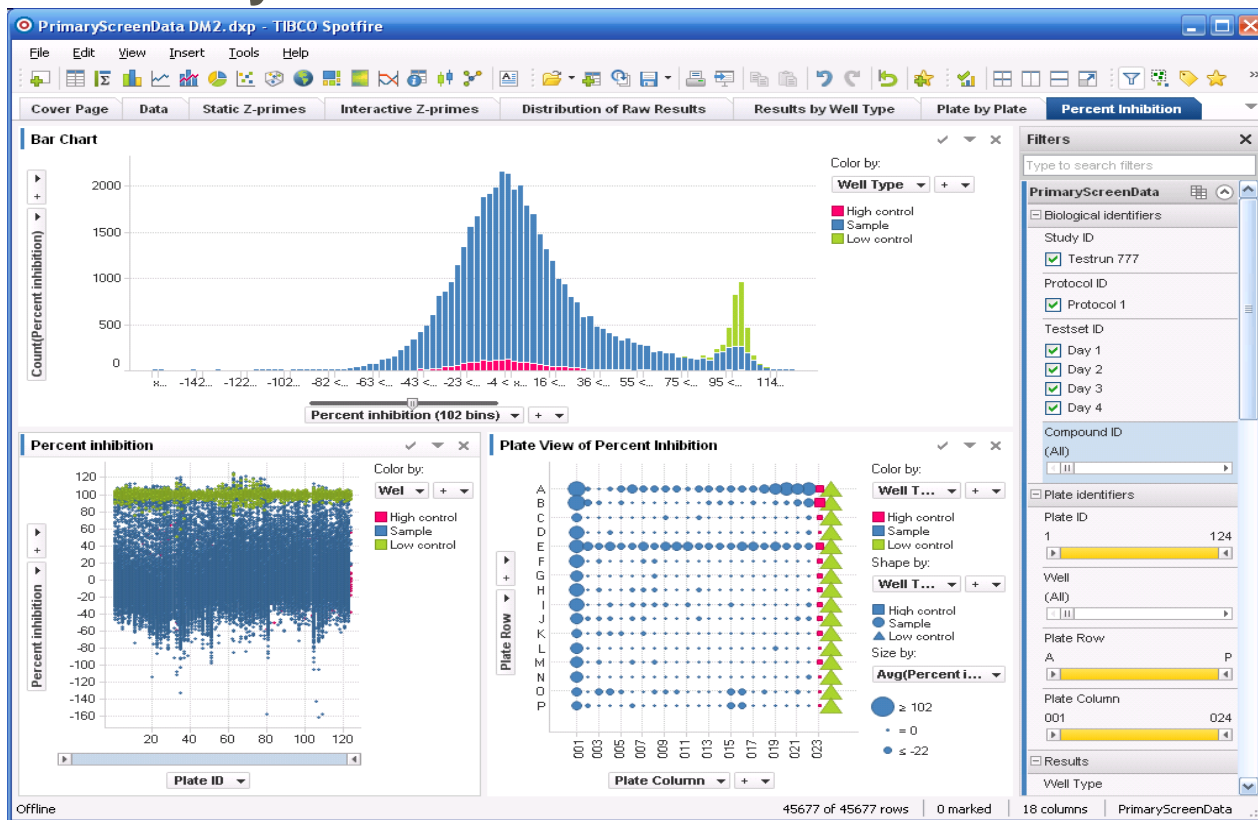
PrimaryScreenData DM2.dxp - TIBCO Spotfire

File Edit View Insert Tools Help

Cover Page | Data | Static Z-primes | Interactive Z-primes | Distribution of Raw Results | Results by Well Type | Plate by Plate | Percent Inhibition

Bar Chart

Count(Percent inhibition)

2000
1500
1000
500
0

x... -142... -122... -102... -82 <... -63 <... -43 <... -23 <... -4 < x... 16 <... 36 <... 55 <... 75 <... 95 <... 114...

Percent inhibition (102 bins)

Color by:
Well Type
High control
Sample
Low control

Filters
Type to search filters
PrimaryScreenData
Biological identifiers
Study ID
Testrun 777
Protocol ID
Protocol 1
Testset ID
Day 1
Day 2
Day 3
Day 4
Compound ID
(All)
Plate identifiers
Plate ID
1 124
Well
(All)
Plate Row
A P
Plate Column
001 024
Results
Well Type

Percent inhibition

Percent inhibition
120
100
80
60
40
20
0
-20
-40
-60
-80
-100
-120
-140
-160
20 40 60 80 100 120
Plate ID

Color by:
Wel
High control
Sample
Low control

Plate View of Percent Inhibition

Plate Row
A B C D E F G H I J K L M N O P
001 003 005 007 009 011 013 015 017 019 021 023
Plate Column

Color by:
Well T...
High control
Sample
Low control
Shape by:
Well T...
High control
Sample
Low control
Size by:
Avg(Percent i...
≥ 102
= 0
≤ -22

Offline | 45677 of 45677 rows | 0 marked | 18 columns | PrimaryScreenData